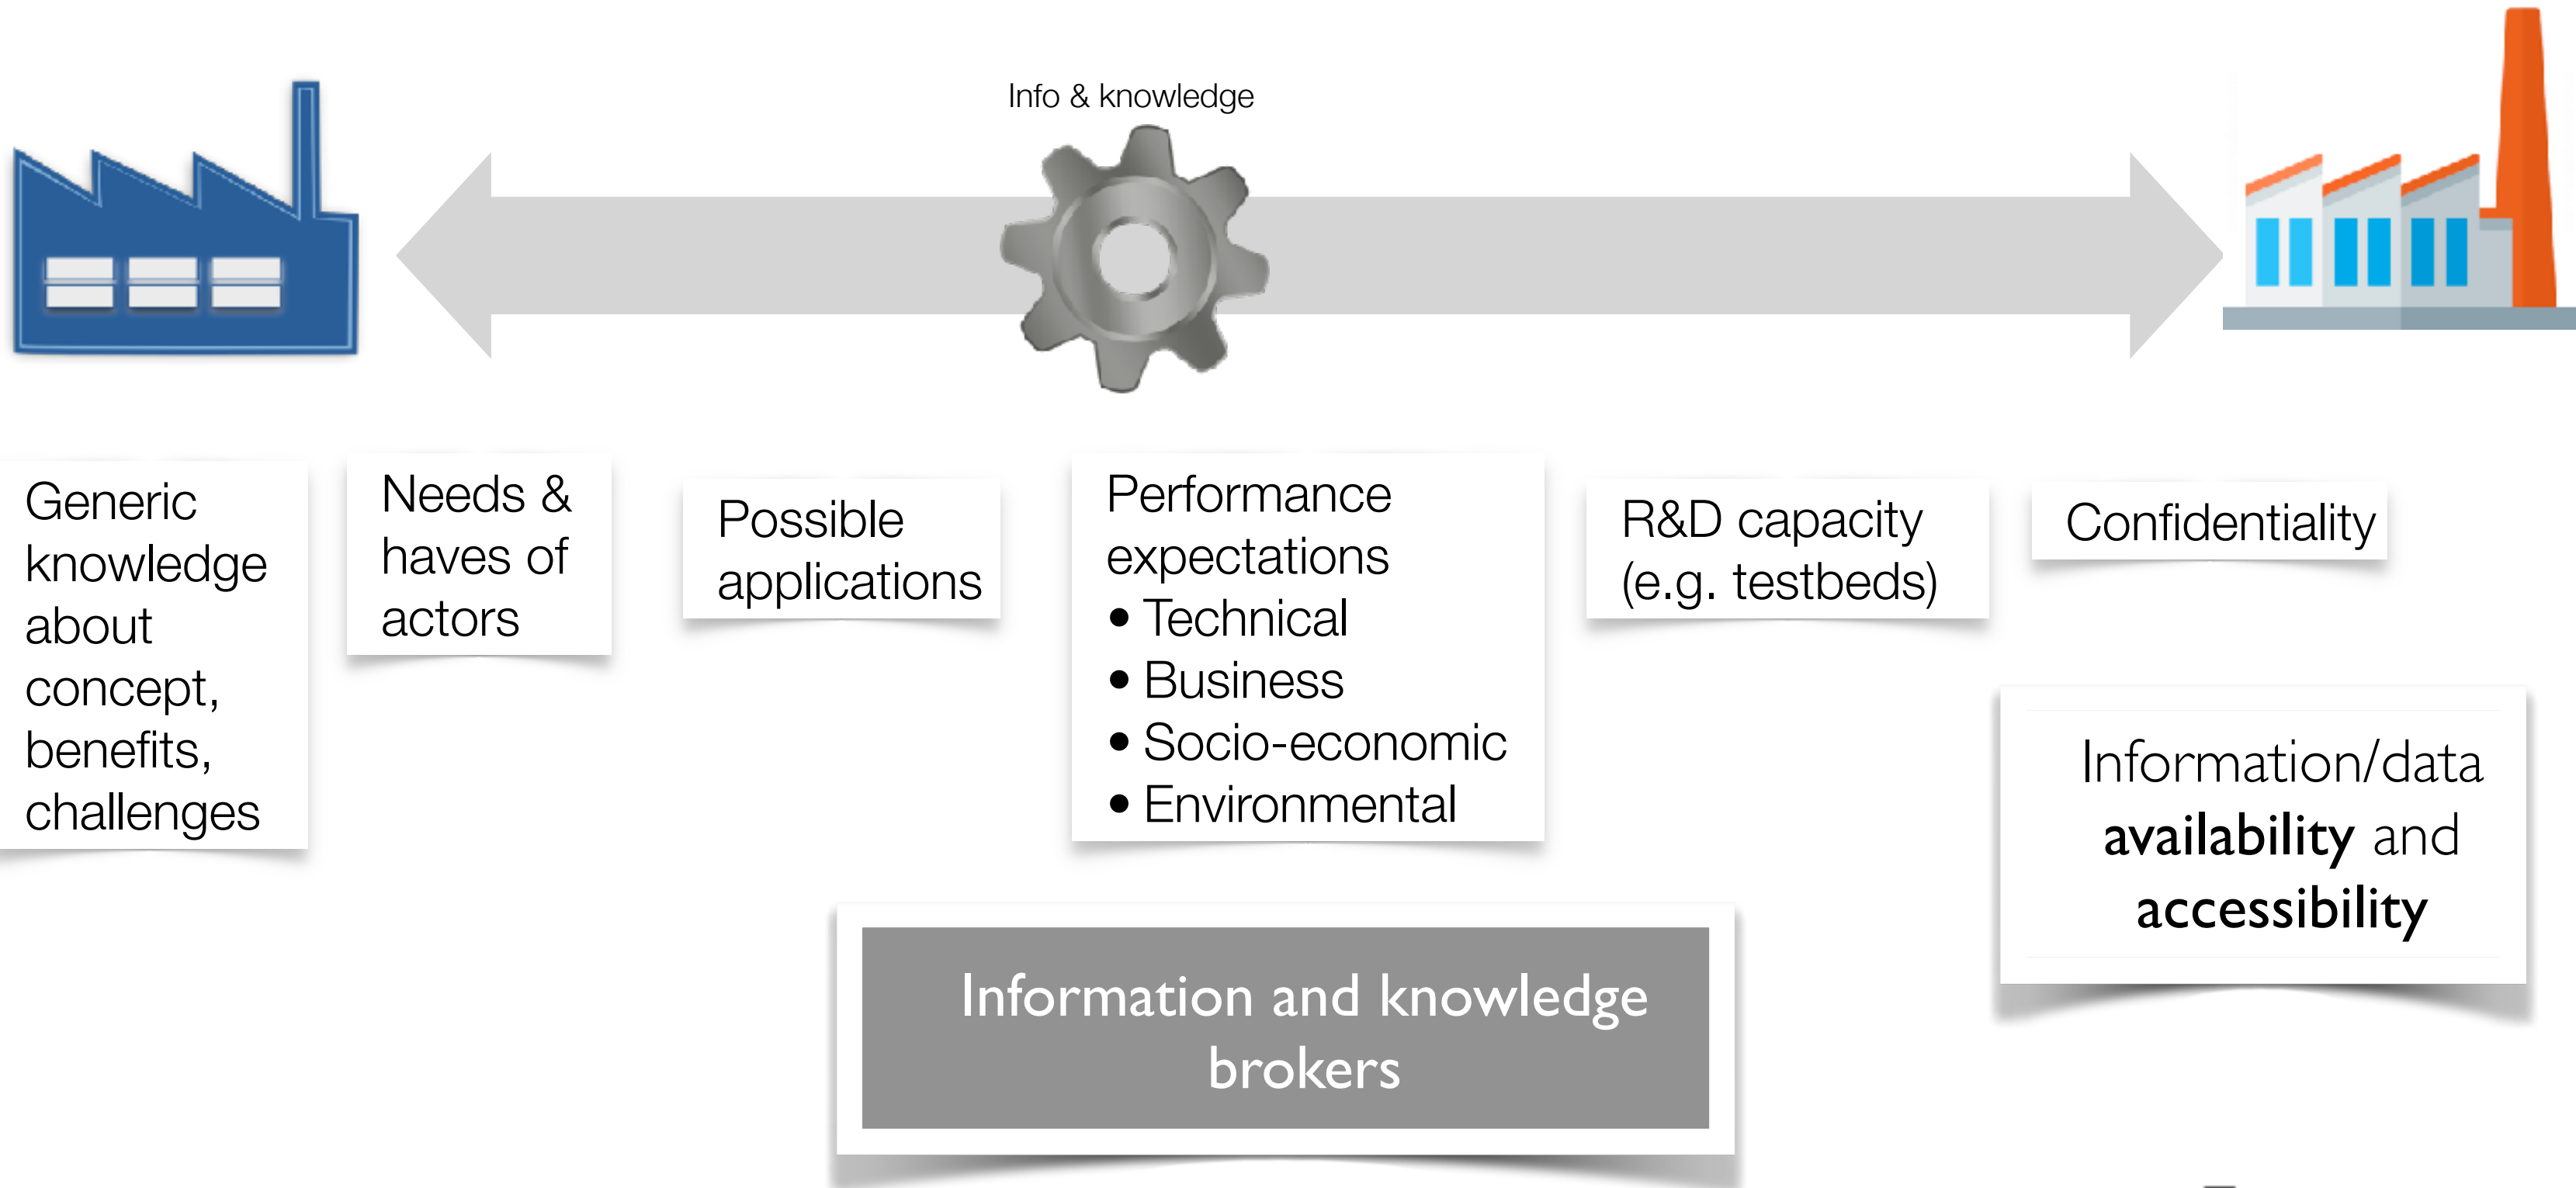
Info & knowledge

Generic knowledge about concept, benefits, challenges

Needs & haves of actors

Possible applications

Performance expectations
• Technical
• Business
• Socio-economic
• Environmental

R&D capacity (e.g. testbeds)

Confidentiality

Information/data **availability** and **accessibility**

Information and knowledge brokers